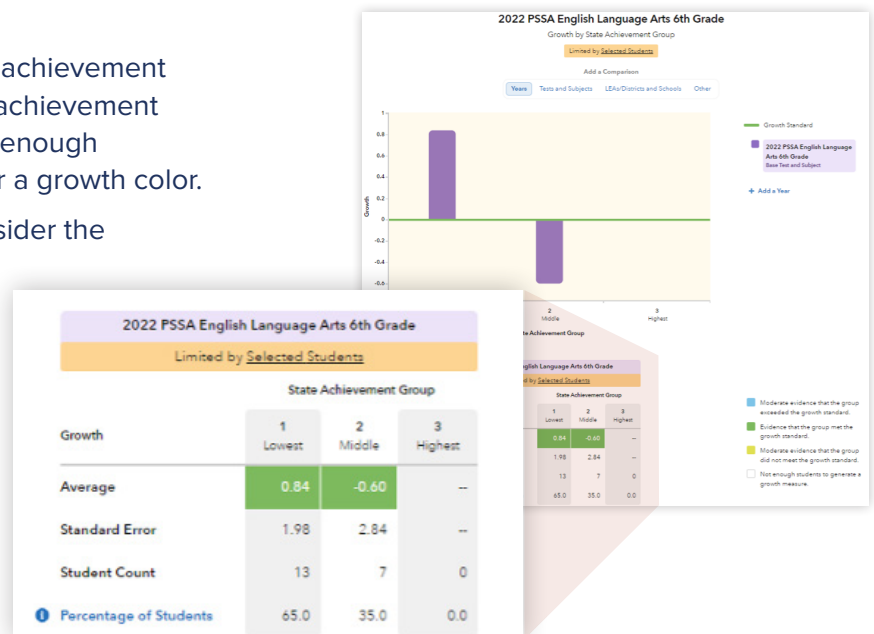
achievement
achievement
enough
a growth color.

sider the

2022 PSSA English Language Arts 6th Grade
Growth by State Achievement Group
Limited by Selected Students
Add a Comparison
Years | Tests and Subjects | LEAs/Districts and Schools | Other

Growth
1
0.8
0.6
0.4
0.2
0
-0.2
-0.4
-0.6

2
Middle
3
Highest
State Achievement Group

Growth Standard
2022 PSSA English Language Arts 6th Grade
Base Test and Subject
+ Add a Year

Moderate evidence that the group exceeded the growth standard.
Evidence that the group met the growth standard.
Moderate evidence that the group did not meet the growth standard.
Not enough students to generate a growth measure.

2022 PSSA English Language Arts 6th Grade
Limited by Selected Students
State Achievement Group

| Growth | 1 Lowest | 2 Middle | 3 Highest |
|---|---|---|---|
| Average | 0.84 | -0.60 | -- |
| Standard Error | 1.98 | 2.84 | -- |
| Student Count | 13 | 7 | 0 |
| Percentage of Students | 65.0 | 35.0 | 0.0 |